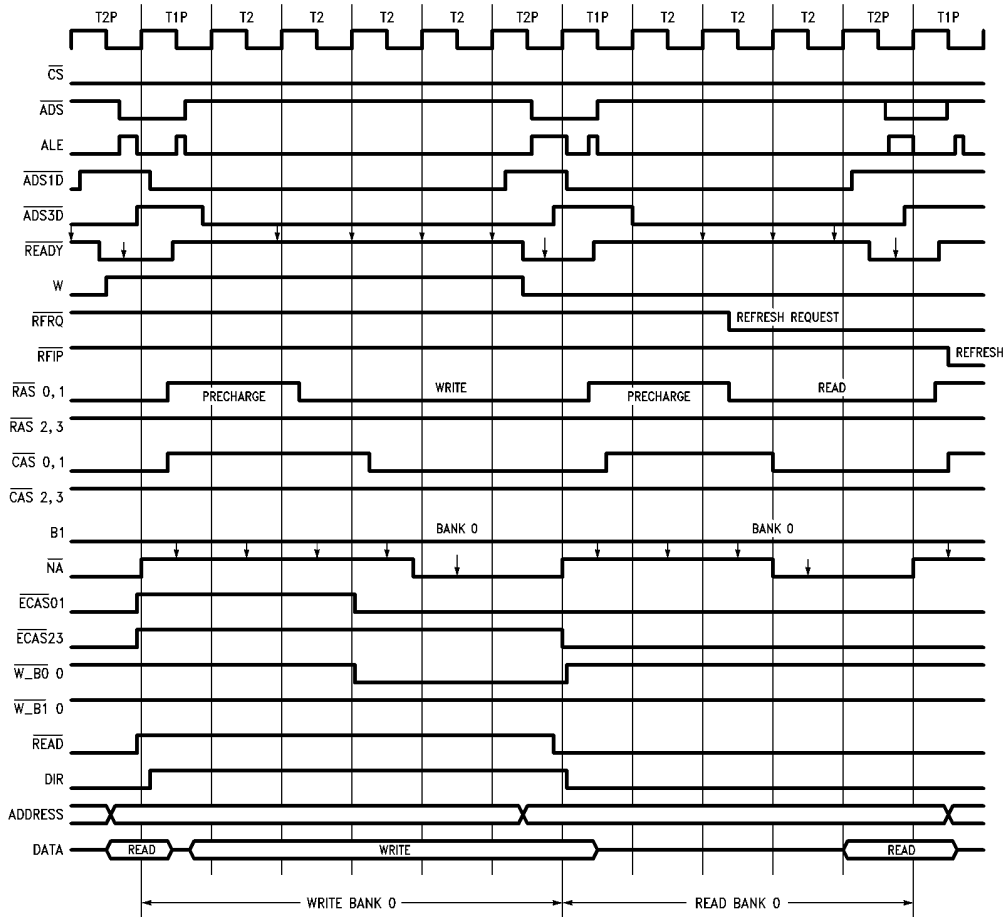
T2P T1P T2 T2 T2 T2 T2P T1P T2 T2 T2 T2P T1P

$\overline{CS}$

$\overline{ADS}$

ALE

$\overline{ADS1D}$

$\overline{ADS3D}$

$\overline{READY}$

W

$\overline{RFRQ}$

REFRESH REQUEST

$\overline{RFIP}$

REFRESH

$\overline{RAS}$ 0, 1

PRECHARGE

WRITE

PRECHARGE

READ

$\overline{RAS}$ 2, 3

$\overline{CAS}$ 0, 1

$\overline{CAS}$ 2, 3

B1

BANK 0

BANK 0

$\overline{NA}$

$\overline{ECAS01}$

$\overline{ECAS23}$

$\overline{W\_B0}$ 0

$\overline{W\_B1}$ 0

$\overline{READ}$

DIR

ADDRESS

DATA

READ

WRITE

READ

WRITE BANK 0

READ BANK 0